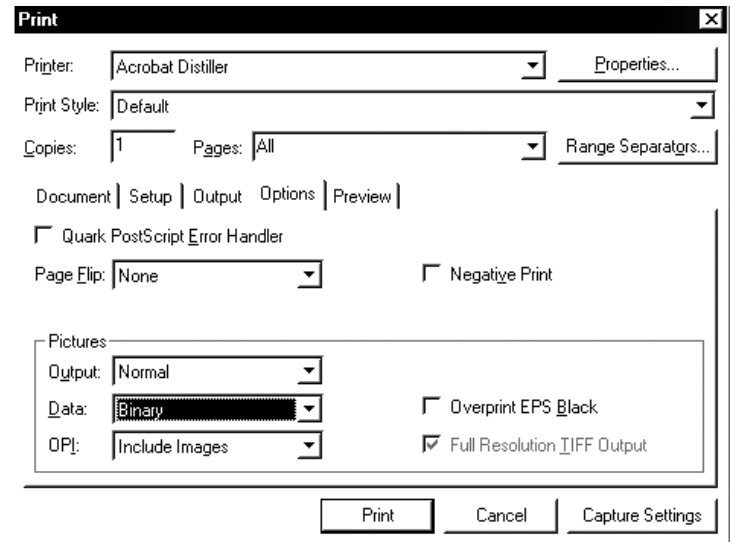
Print

Printer: Acrobat Distiller
Properties...

Print Style: Default

Copies: 1
Pages: All
Range Separators...

Document | Setup | Output | Options | Preview

Quark PostScript Error Handler

Page Flip: None
Negative Print

Pictures
Output: Normal
Data: Binary
Overprint EPS Black
OPI: Include Images
Full Resolution TIFF Output

Print
Cancel
Capture Settings